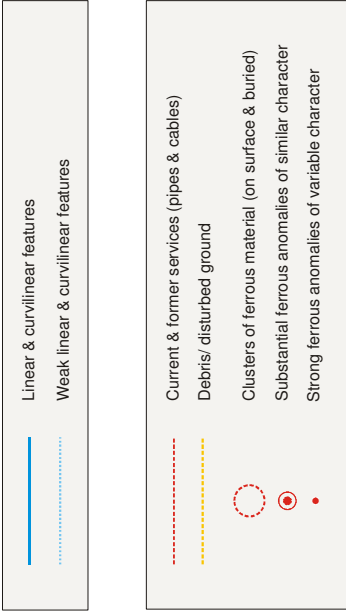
Linear & curvilinear features

Weak linear & curvilinear features

Current & former services (pipes & cables)

Debris/ disturbed ground

Clusters of ferrous material (on surface & buried)

Substantial ferrous anomalies of similar character

Strong ferrous anomalies of variable character